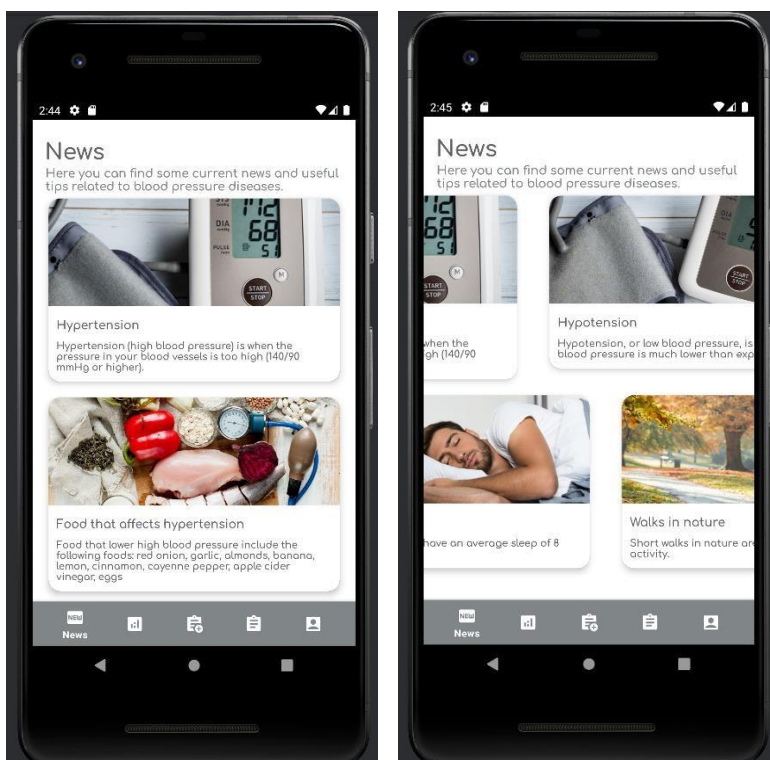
2:44

News
Here you can find some current news and useful tips related to blood pressure diseases.

112
DIA
68
PULSE
51
START STOP
M

Hypertension
Hypertension (high blood pressure) is when the pressure in your blood vessels is too high (140/90 mmHg or higher).

Food that affects hypertension
Food that lower high blood pressure include the following foods: red onion, garlic, almonds, banana, lemon, cinnamon, cayenne pepper, apple cider vinegar, eggs

NEW
News

2:45

News
Here you can find some current news and useful tips related to blood pressure diseases.

68
51
START STOP
M

when the
gh (140/90

START STOP

Hypotension
Hypotension, or low blood pressure, is blood pressure is much lower than exp

have an average sleep of 8

Walks in nature
Short walks in nature ar activity.

NEW
News